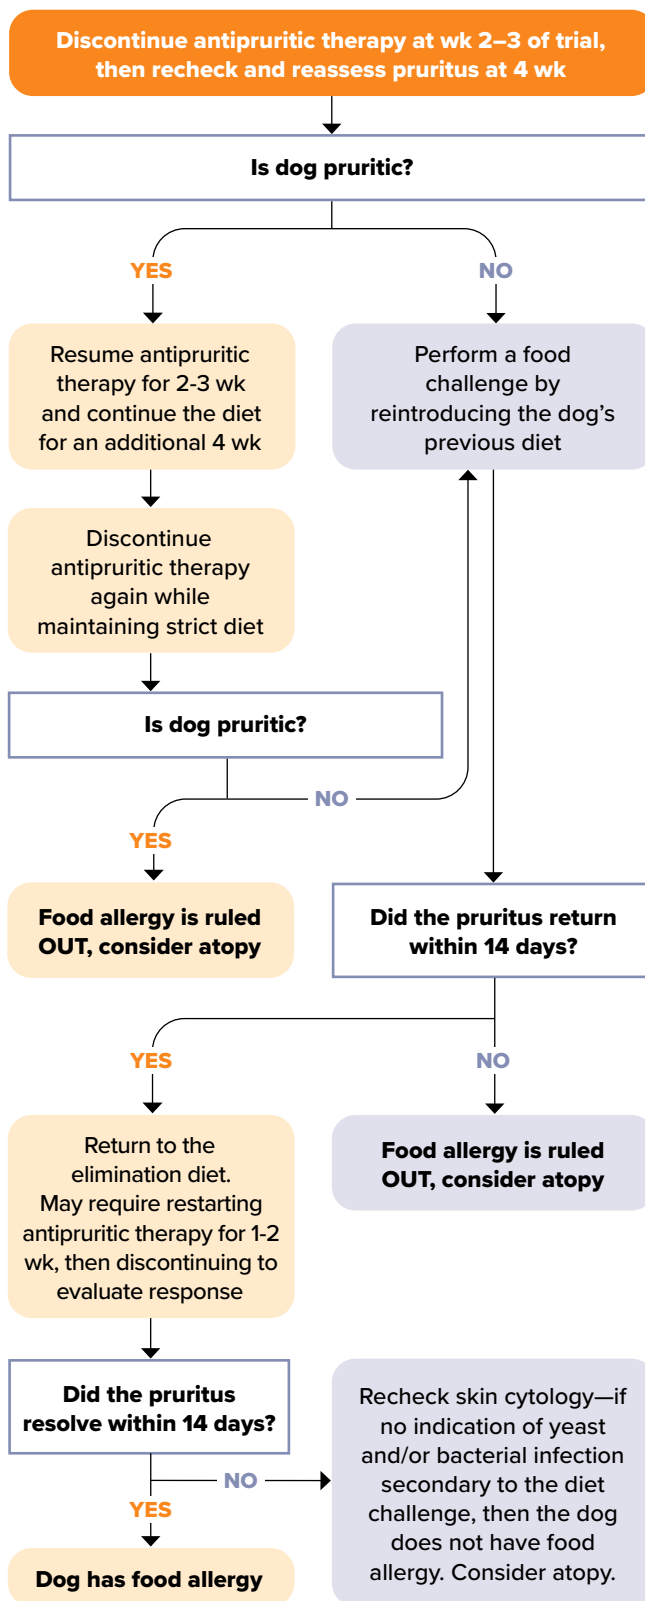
Discontinue antipruritic therapy at wk 2–3 of trial, then recheck and reassess pruritus at 4 wk

Is dog pruritic?

YES

NO

Resume antipruritic therapy for 2-3 wk and continue the diet for an additional 4 wk

Perform a food challenge by reintroducing the dog's previous diet

Discontinue antipruritic therapy again while maintaining strict diet

Is dog pruritic?

NO

YES

Food allergy is ruled OUT, consider atopy

Did the pruritus return within 14 days?

YES

NO

Return to the elimination diet. May require restarting antipruritic therapy for 1-2 wk, then discontinuing to evaluate response

Food allergy is ruled OUT, consider atopy

Did the pruritus resolve within 14 days?

NO

YES

Recheck skin cytology—if no indication of yeast and/or bacterial infection secondary to the diet challenge, then the dog does not have food allergy. Consider atopy.

Dog has food allergy